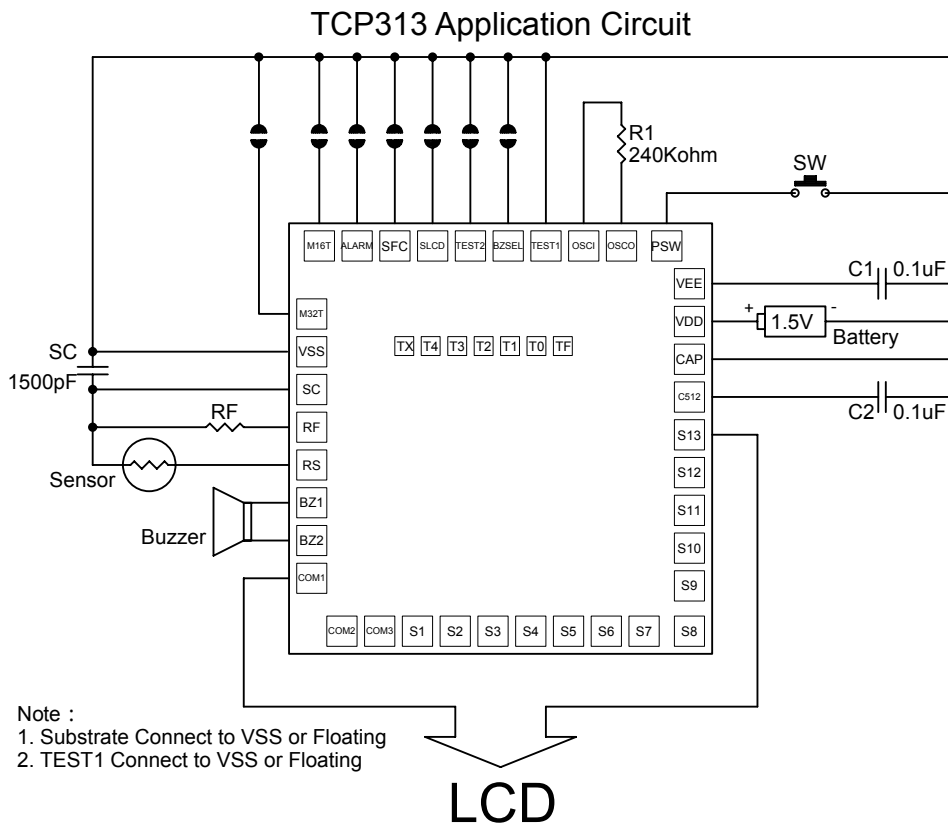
TCP313 Application Circuit

R1
240Kohm

SW

M16T ALARM SFC SLCD TEST2 BZSEL TEST1 OSCI OSCO PSW

C1 0.1uF

VEE

M32T

+ 1.5V -
Battery

VDD

SC
1500pF

VSS

TX T4 T3 T2 T1 T0 TF

CAP

SC

C512

C2 0.1uF

RF

RF

S13

Sensor

RS

S12

BZ1

S11

Buzzer

BZ2

S10

COM1

S9

COM2 COM3 S1 S2 S3 S4 S5 S6 S7 S8

Note：
1. Substrate Connect to VSS or Floating
2. TEST1 Connect to VSS or Floating

LCD